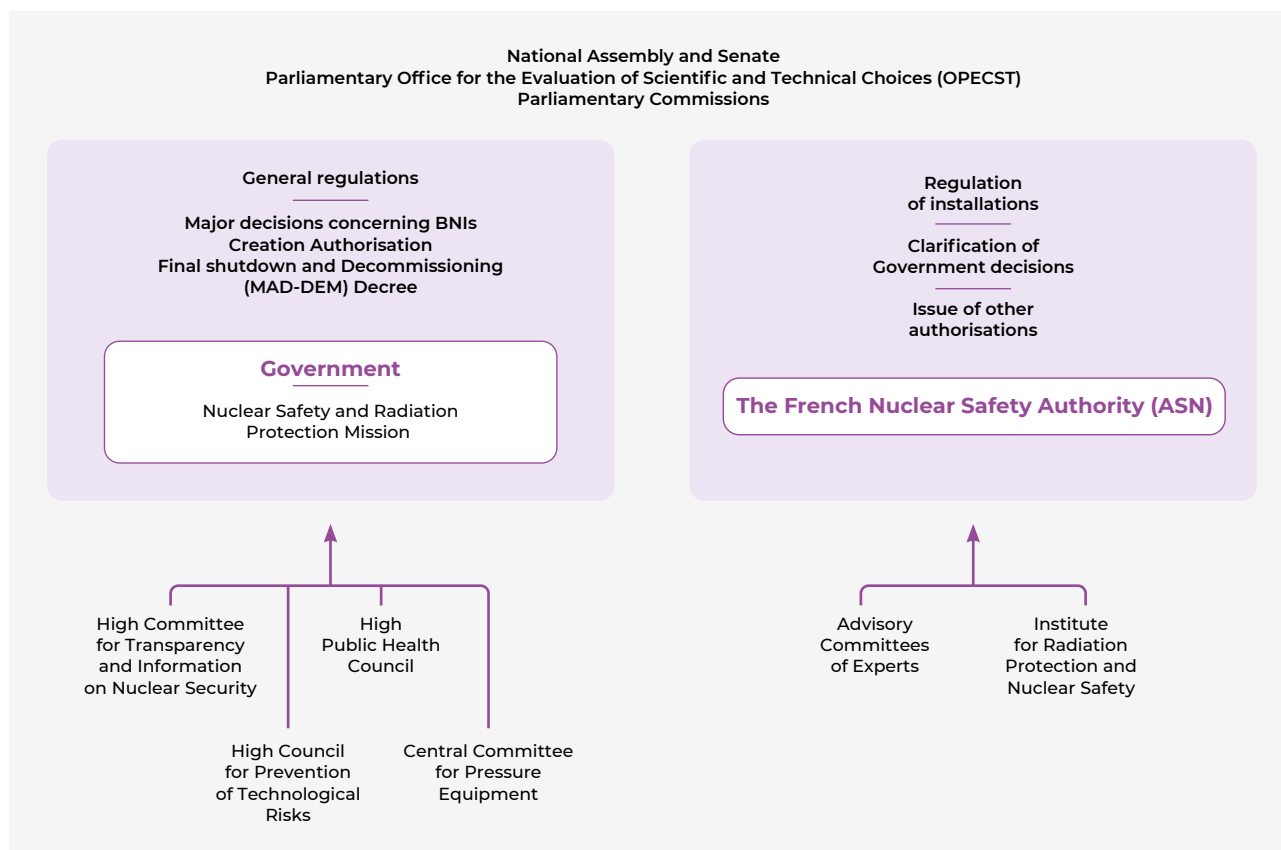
National Assembly and Senate
Parliamentary Office for the Evaluation of Scientific and Technical Choices (OPECST)
Parliamentary Commissions

General regulations

Major decisions concerning BNIs
Creation Authorisation
Final shutdown and Decommissioning (MAD-DEM) Decree

Government

Nuclear Safety and Radiation Protection Mission

Regulation of installations

Clarification of Government decisions

Issue of other authorisations

The French Nuclear Safety Authority (ASN)

High Committee for Transparency and Information on Nuclear Security

High Public Health Council

High Council for Prevention of Technological Risks

Central Committee for Pressure Equipment

Advisory Committees of Experts

Institute for Radiation Protection and Nuclear Safety